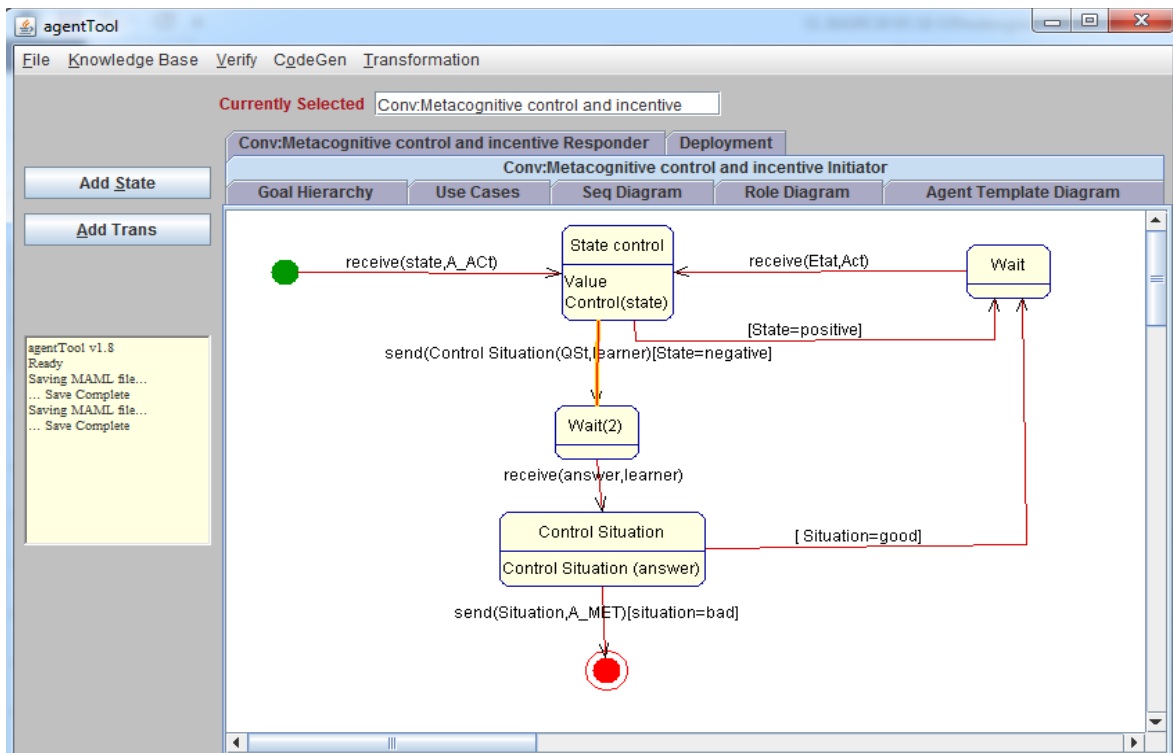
agentTool

File Knowledge Base Verify CodeGen Transformation

Currently Selected Conv:Metacognitive control and incentive

Conv:Metacognitive control and incentive Responder | Deployment

Conv:Metacognitive control and incentive Initiator

Goal Hierarchy | Use Cases | Seq Diagram | Role Diagram | Agent Template Diagram

Add State

Add Trans

agentTool v1.8
Ready
Saving MAML file...
... Save Complete
Saving MAML file...
... Save Complete

receive(state,A_ACt)

State control

Value Control(state)

receive(Etat,Act)

Wait

[State=positive]

send(Control Situation(QSt,learner)[State=negative]

Wait(2)

receive(answer,learner)

Control Situation

Control Situation (answer)

[ Situation=good]

send(Situation,A_MET)[situation=bad]